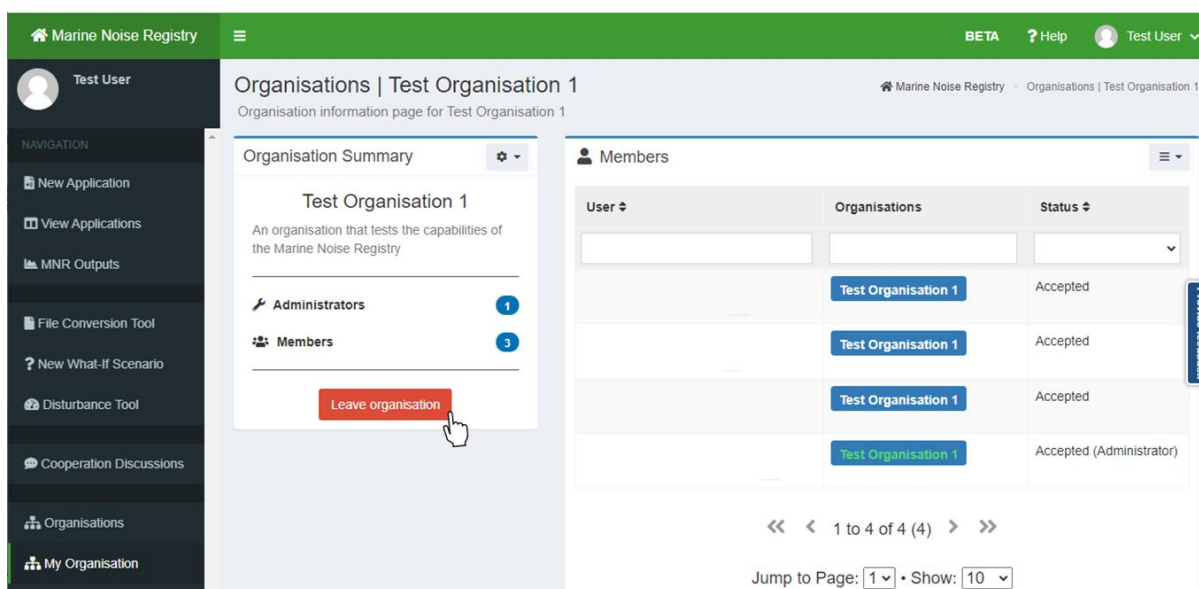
Marine Noise Registry

BETA ? Help Test User

Test User

NAVIGATION

New Application

View Applications

MNR Outputs

File Conversion Tool

? New What-If Scenario

Disturbance Tool

Cooperation Discussions

Organisations

My Organisation

Organisations | Test Organisation 1

Organisation information page for Test Organisation 1

Marine Noise Registry > Organisations | Test Organisation 1

Organisation Summary

Test Organisation 1

An organisation that tests the capabilities of the Marine Noise Registry

Administrators 1

Members 3

Leave organisation

Members

| User | Organisations | Status |
|---|---|---|
| | Test Organisation 1 | Accepted |
| | Test Organisation 1 | Accepted |
| | Test Organisation 1 | Accepted |
| | Test Organisation 1 | Accepted (Administrator) |

1 to 4 of 4 (4)

Jump to Page: 1 • Show: 10